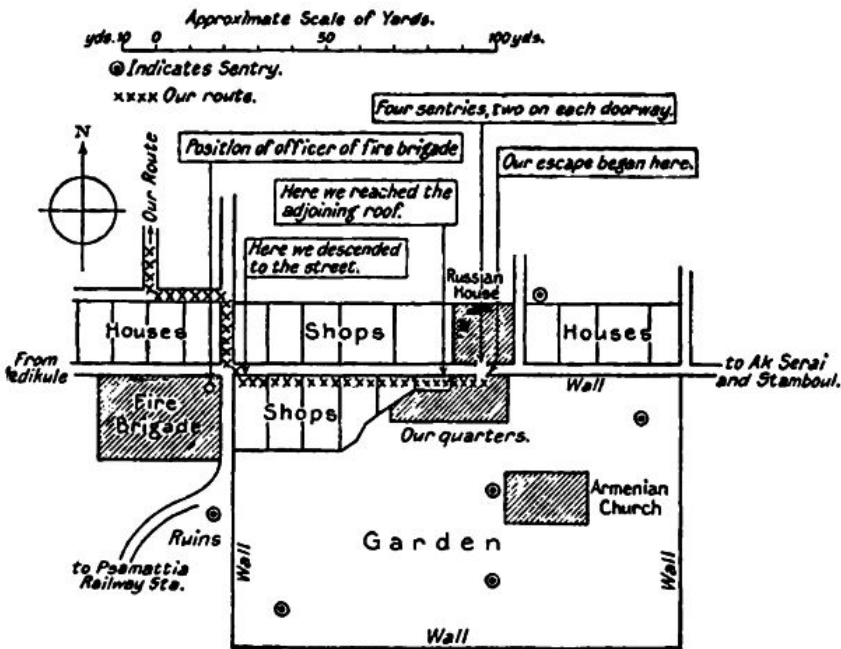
Approximate Scale of Yards.
yds. 10 0 50 100 yds.
◉ Indicates Sentry.
×××× Our route.

N

Our Route

Position of officer of fire brigade

Four sentries, two on each doorway.

Our escape began here.

Here we reached the adjoining roof.

Here we descended to the street.

Russian House

Houses

Shops

Houses

From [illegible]edikule

to Ak Serai and Stamboul.

Wall

Fire Brigade

Shops

Our quarters.

Armenian Church

Ruins

Garden

to Psamattia Railway Sta.

Wall

Wall

Wall